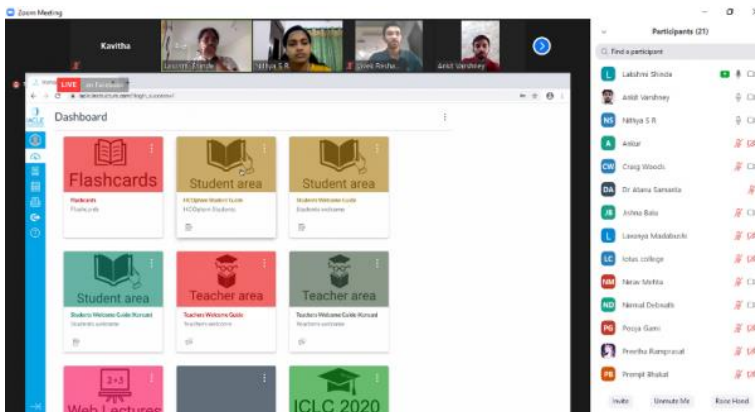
Zoom Meeting

Kavitha

Lakshmi Shinde

Nithya S R

Vivek Reshe

Ankit Varshney

LIVE on Facebook

Dashboard

Flashcards

Flashcards

Student area

Student area

Student area

Teacher area

Teacher area

Teachers Welcome Guide

Web Lectures

ICLC 2020

Participants (21)

Find a participant

Lakshmi Shinde

Ankit Varshney

Nithya S R

Ankur

Craig Woods

Dr Abana Samanta

Jishnu Bala

Lavanya Madabushi

lotus college

Nirav Mehta

Nirmal Debnath

Pooja Garg

Preetha Ramprasad

Prompt Bhalod

Invite

Unmute Me

Raise Hand